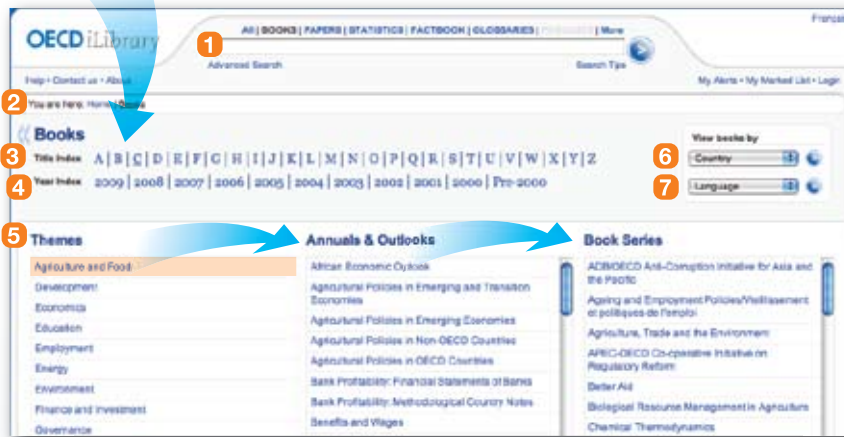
OECD iLibrary

All | BOOKS | PAPERS | STATISTICS | FACTBOOK | GLOSSARIES | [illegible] | More

Français

1

Advanced Search

Search Tips

Help • Contact us • About

My Alerts • My Marked List • Login

2 You are here: Home > Books

Books

3 Title Index A | B | C | D | E | F | G | H | I | J | K | L | M | N | O | P | Q | R | S | T | U | V | W | X | Y | Z

4 Year Index 2009 | 2008 | 2007 | 2006 | 2005 | 2004 | 2003 | 2002 | 2001 | 2000 | Pre-2000

View books by

6 Country

7 Language

5 Themes

Agriculture and Food
Development
Economics
Education
Employment
Energy
Environment
Finance and Investment
Governance

Annuals & Outlooks

African Economic Outlook
Agricultural Policies in Emerging and Transition Economies
Agricultural Policies in Emerging Economies
Agricultural Policies in Non-OECD Countries
Agricultural Policies in OECD Countries
Bank Profitability: Financial Statements of Banks
Bank Profitability: Methodological Country Notes
Benefits and Wages

Book Series

ADB/OECD Anti-Corruption Initiative for Asia and the Pacific
Ageing and Employment Policies/Vieillissement et politiques de l'emploi
Agriculture, Trade and the Environment
APEC-OECD Co-operative Initiative on Regulatory Reform
Better Aid
Biological Resource Management in Agriculture
Chemical Thermodynamics